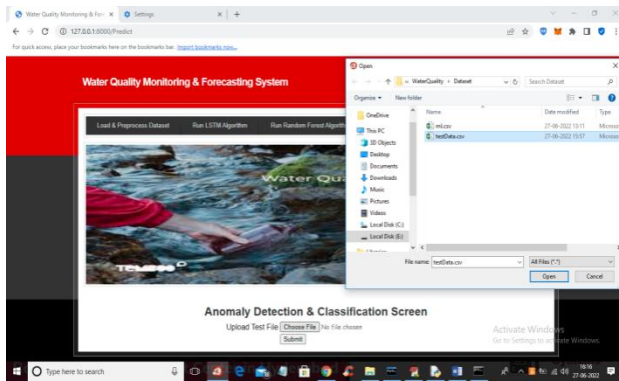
Water Quality Monitoring & Fore ×
Settings ×
127.0.0.1:8000/Predict
For quick access, place your bookmarks here on the bookmarks bar. Import bookmarks now...

Water Quality Monitoring & Forecasting System

Load & Preprocess Dataset
Run LSTM Algorithm
Run Random Forest Algorith

Water Qu

Open
« WaterQuality › Dataset
Search Dataset
Organize ▾
New folder
OneDrive
This PC
3D Objects
Desktop
Documents
Downloads
Music
Pictures
Videos
Local Disk (C:)
Local Disk (E:)

| Name | Date modified | Type |
|---|---|---|
| ml.csv | 27-06-2022 15:11 | Microsof |
| testData.csv | 27-06-2022 15:57 | Microsof |

File name: testData.csv
All Files (*.*)
Open
Cancel

Anomaly Detection & Classification Screen
Upload Test File Choose File No file chosen
Submit

Activate Windows
Go to Settings to activate Windows.

Type here to search
16:16
27-06-2022